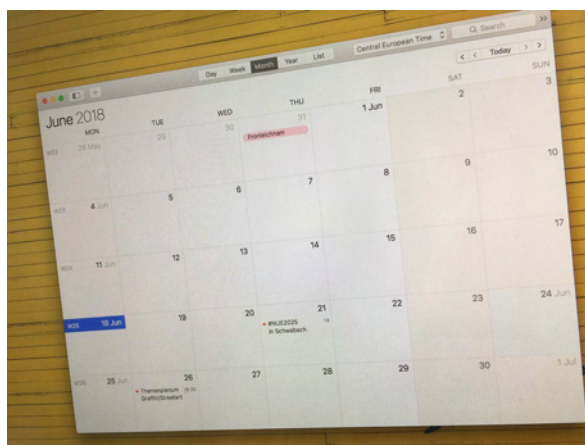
Day Week Month Year List

Central European Time

Search

Today

June 2018

MON TUE WED THU FRI SAT SUN

W22 28 May 29 30 31 1 Jun 2 3

Fronleichnam

W23 4 Jun 5 6 7 8 9 10

W24 11 Jun 12 13 14 15 16 17

W25 18 Jun 19 20 21 22 23 24 Jun

#NUE2025 19 in Schwabach

W26 25 Jun 26 27 28 29 30 1 Jul

Themenplenum 18:30 Graffiti/Streetart